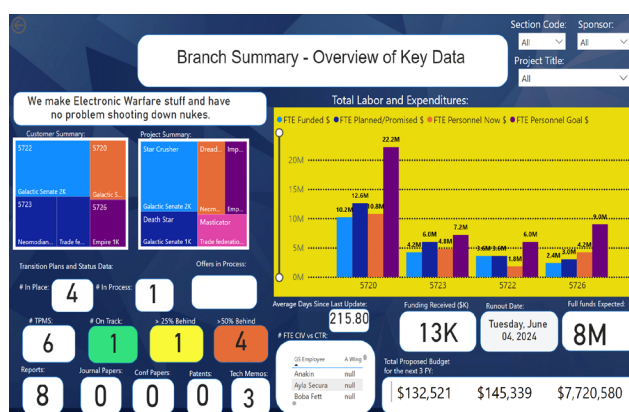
Branch Summary - Overview of Key Data

Section Code: All
Sponsor: All
Project Title: All

We make Electronic Warfare stuff and have no problem shooting down nukes.

Customer Summary:
5722
Galactic Senate 2K
5720
Galactic S...
5723
Neomodian...
Trade fe...
5726
Empire 1K

Project Summary:
Star Crusher
Dread...
Imp...
Galactic Senate 2K
Necm...
Death Star
Masticator
Galactic Senate 1K
Trade federatio...

Total Labor and Expenditures:
FTE Funded $
FTE Planned/Promised $
FTE Personnel Now $
FTE Personnel Goal $

20M
15M
10M
5M
0M

10.2M
12.6M
10.8M
22.2M
4.2M
6.0M
4.8M
7.2M
3.6M
3.6M
1.8M
6.0M
2.4M
3.6M
4.2M
9.0M

5720
5723
5722
5726

Transition Plans and Status Data:
Offers in Process:
# In Place: 4
# In Process: 1

# TPMS: 6
# On Track: 1
> 25% Behind: 1
>50% Behind: 4

Reports: 8
Journal Papers: 0
Conf Papers: 0
Patents: 0
Tech Memos: 3

Average Days Since Last Update: 215.80

# FTE CIV vs CTR:
| GS Employee | A Wing |
|---|---|
| Anakin | null |
| Ayla Secura | null |
| Boba Fett | null |

Funding Received ($K): 13K
Runout Date: Tuesday, June 04, 2024
Full funds Expected: 8M

Total Proposed Budget for the next 3 FY:
$132,521
$145,339
$7,720,580